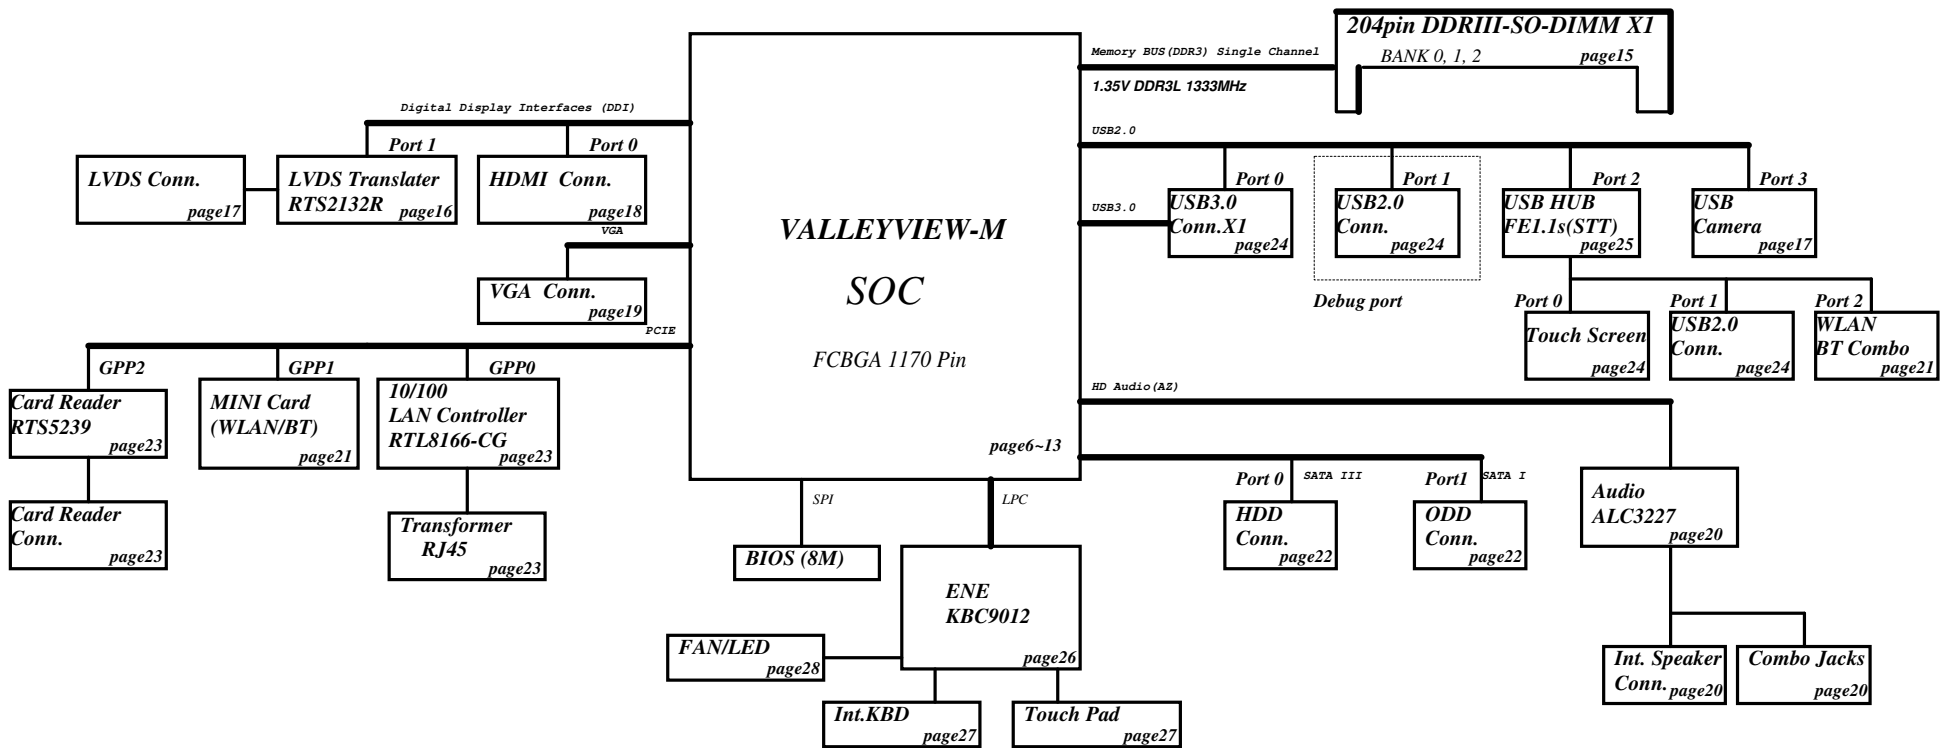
204pin DDRIII-SO-DIMM X1
BANK 0, 1, 2
page15

Memory BUS(DDR3) Single Channel
1.35V DDR3L 1333MHz

Digital Display Interfaces (DDI)
Port 1
Port 0

LVDS Conn.
page17

LVDS Translater
RTS2132R
page16

HDMI Conn.
page18

VGA

VGA Conn.
page19

PCIE

VALLEYVIEW-M
SOC
FCBGA 1170 Pin
page6~13

USB2.0
USB3.0

Port 0
USB3.0
Conn.X1
page24

Port 1
USB2.0
Conn.
page24

Debug port

Port 2
USB HUB
FE1.1s(STT)
page25

Port 3
USB
Camera
page17

Port 0
Touch Screen
page24

Port 1
USB2.0
Conn.
page24

Port 2
WLAN
BT Combo
page21

GPP2
Card Reader
RTS5239
page23

GPP1
MINI Card
(WLAN/BT)
page21

GPP0
10/100
LAN Controller
RTL8166-CG
page23

Card Reader
Conn.
page23

Transformer
RJ45
page23

HD Audio(AZ)

Port 0
SATA III
HDD
Conn.
page22

Port1
SATA I
ODD
Conn.
page22

Audio
ALC3227
page20

SPI
LPC

BIOS (8M)

ENE
KBC9012
page26

FAN/LED
page28

Int.KBD
page27

Touch Pad
page27

Int. Speaker
Conn.
page20

Combo Jacks
page20